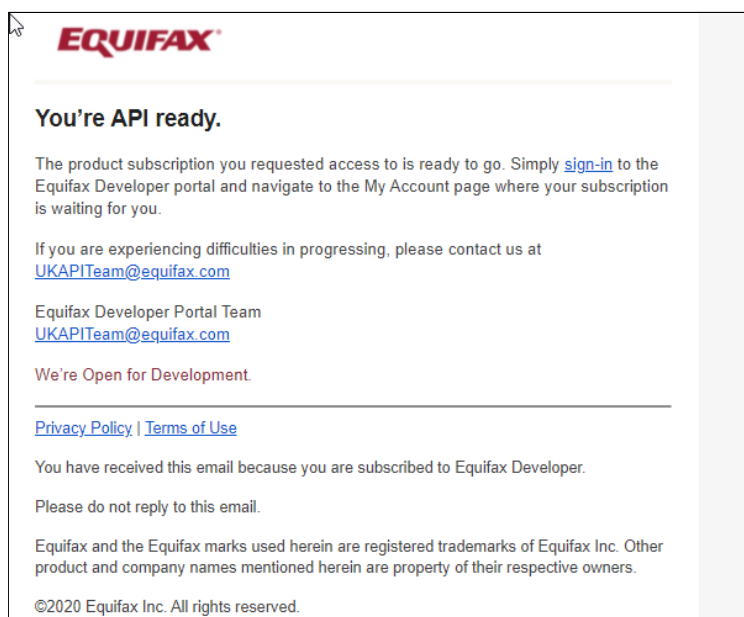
EQUIFAX

You’re API ready.

The product subscription you requested access to is ready to go. Simply sign-in to the Equifax Developer portal and navigate to the My Account page where your subscription is waiting for you.

If you are experiencing difficulties in progressing, please contact us at UKAPITeam@equifax.com

Equifax Developer Portal Team
UKAPITeam@equifax.com

We’re Open for Development.

Privacy Policy | Terms of Use

You have received this email because you are subscribed to Equifax Developer.

Please do not reply to this email.

Equifax and the Equifax marks used herein are registered trademarks of Equifax Inc. Other product and company names mentioned herein are property of their respective owners.

©2020 Equifax Inc. All rights reserved.